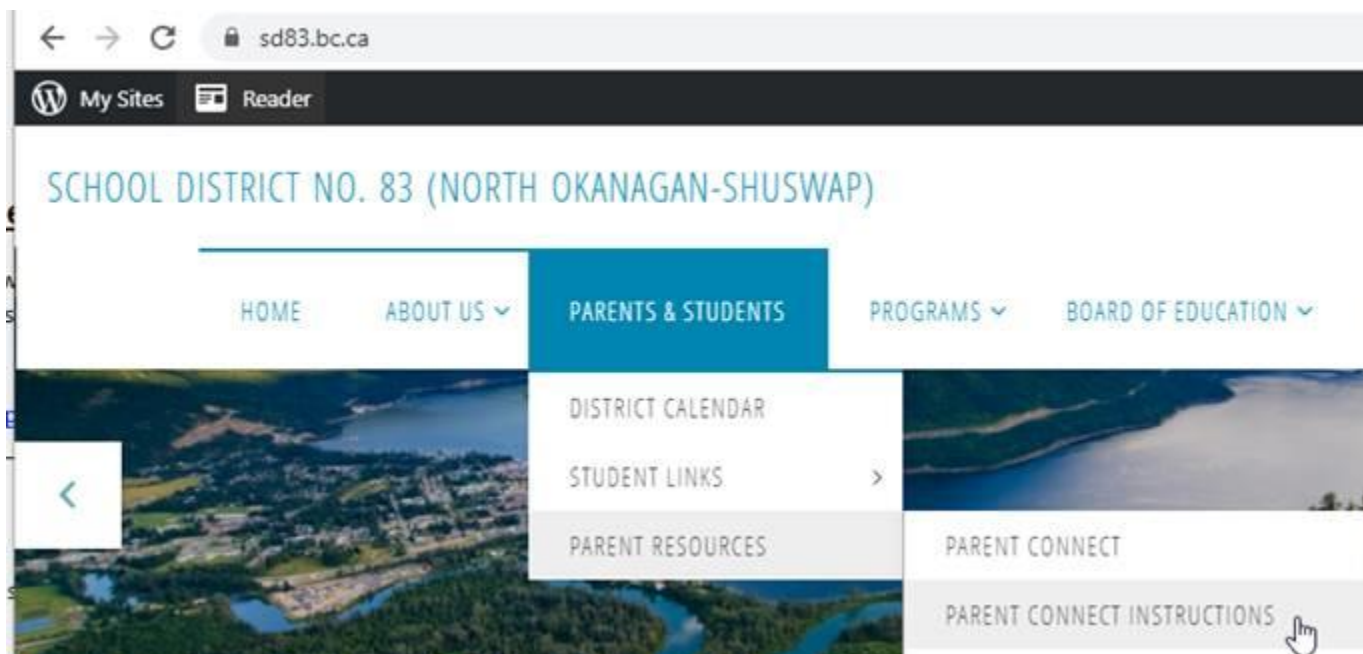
sd83.bc.ca

My Sites Reader

SCHOOL DISTRICT NO. 83 (NORTH OKANAGAN-SHUSWAP)

HOME ABOUT US PARENTS & STUDENTS PROGRAMS BOARD OF EDUCATION

DISTRICT CALENDAR
STUDENT LINKS
PARENT RESOURCES

PARENT CONNECT
PARENT CONNECT INSTRUCTIONS